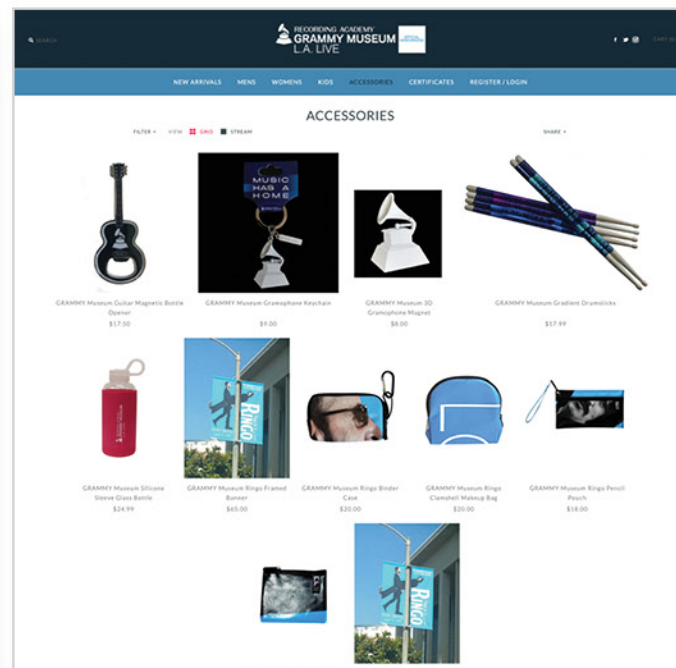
SEARCH

RECORDING ACADEMY
GRAMMY MUSEUM
L.A. LIVE

CART (0)

NEW ARRIVALS MENS WOMENS KIDS ACCESSORIES CERTIFICATES REGISTER / LOGIN

ACCESSORIES

FILTER + VIEW GRID STREAM

SHARE +

MUSIC HAS A HOME

GRAMMY Museum Guitar Magnetic Bottle Opener
$17.50

GRAMMY Museum Gramophone Keychain
$9.00

GRAMMY Museum 3D Gramophone Magnet
$8.00

GRAMMY Museum Gradient Drumsticks
$17.99

RINGO

GRAMMY Museum Silicone Sleeve Glass Bottle
$24.99

GRAMMY Museum Ringo Framed Banner
$65.00

GRAMMY Museum Ringo Binder Case
$20.00

GRAMMY Museum Ringo Clamshell Makeup Bag
$20.00

GRAMMY Museum Ringo Pencil Pouch
$18.00

RINGO